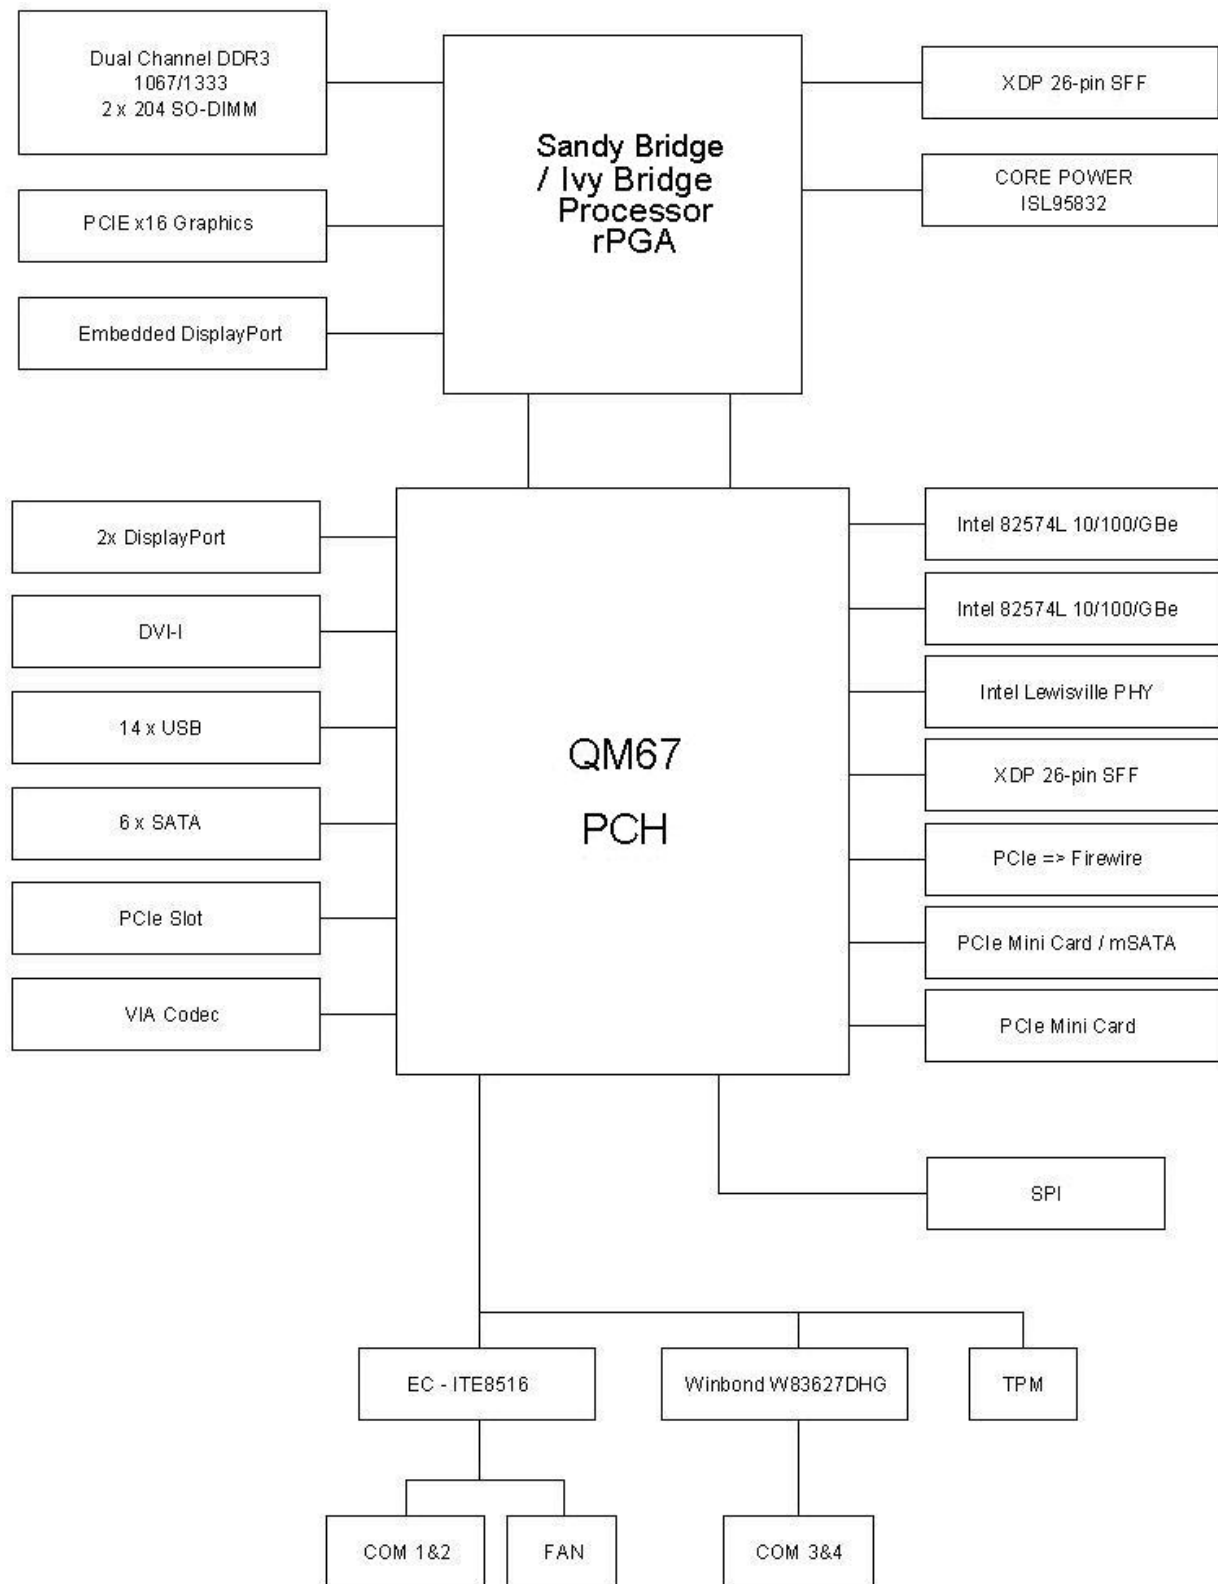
Dual Channel DDR3
1067/1333
2 x 204 SO-DIMM

Sandy Bridge
/ Ivy Bridge
Processor
rPGA

XDP 26-pin SFF

CORE POWER
ISL95832

PCIE x16 Graphics

Embedded DisplayPort

2x DisplayPort

DVI-I

14 x USB

6 x SATA

PCIe Slot

VIA Codec

QM67
PCH

Intel 82574L 10/100/GBe

Intel 82574L 10/100/GBe

Intel Lewisville PHY

XDP 26-pin SFF

PCIe => Firewire

PCIe Mini Card / mSATA

PCIe Mini Card

SPI

EC - ITE8516

Winbond W83627DHG

TPM

COM 1&2

FAN

COM 3&4